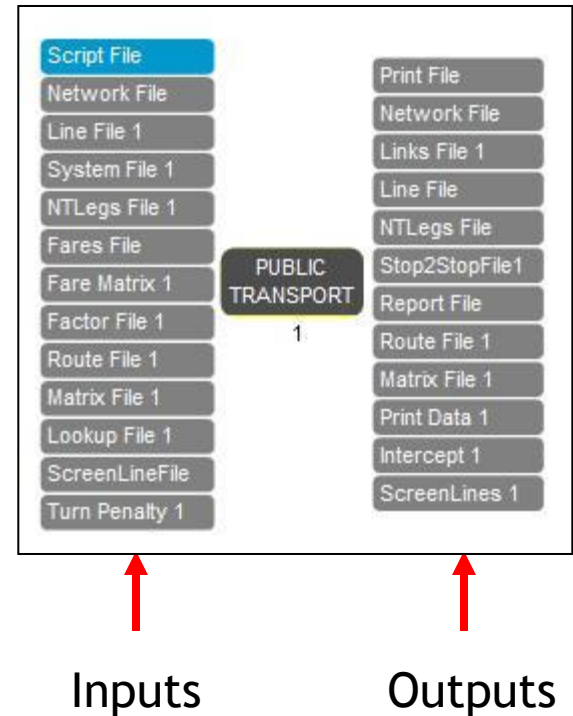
Script File
Network File
Line File 1
System File 1
NTLegs File 1
Fares File
Fare Matrix 1
Factor File 1
Route File 1
Matrix File 1
Lookup File 1
ScreenLineFile
Turn Penalty 1

PUBLIC TRANSPORT
1

Print File
Network File
Links File 1
Line File
NTLegs File
Stop2StopFile1
Report File
Route File 1
Matrix File 1
Print Data 1
Intercept 1
ScreenLines 1

Inputs

Outputs